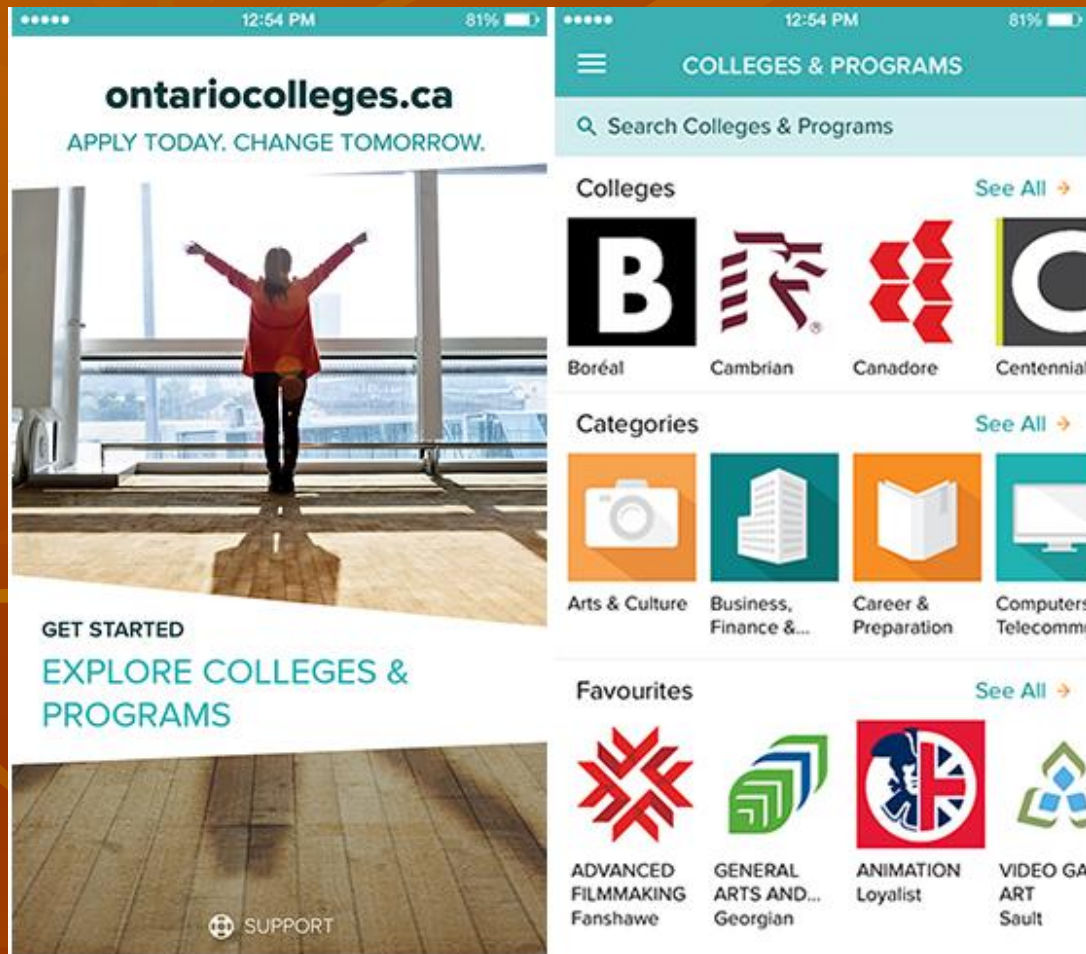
●●●●● 12:54 PM 81%

ontariocolleges.ca

APPLY TODAY. CHANGE TOMORROW.

GET STARTED

EXPLORE COLLEGES & PROGRAMS

SUPPORT

●●●●● 12:54 PM 81%

COLLEGES & PROGRAMS

Search Colleges & Programs

Colleges

See All →

B

Boréal

Cambrian

Canadore

Centennial

Categories

See All →

Arts & Culture

Business, Finance &...

Career & Preparation

Computers Telecomm

Favourites

See All →

ADVANCED FILMMAKING
Fanshawe

GENERAL ARTS AND...
Georgian

ANIMATION
Loyalist

VIDEO GA
ART
Sault